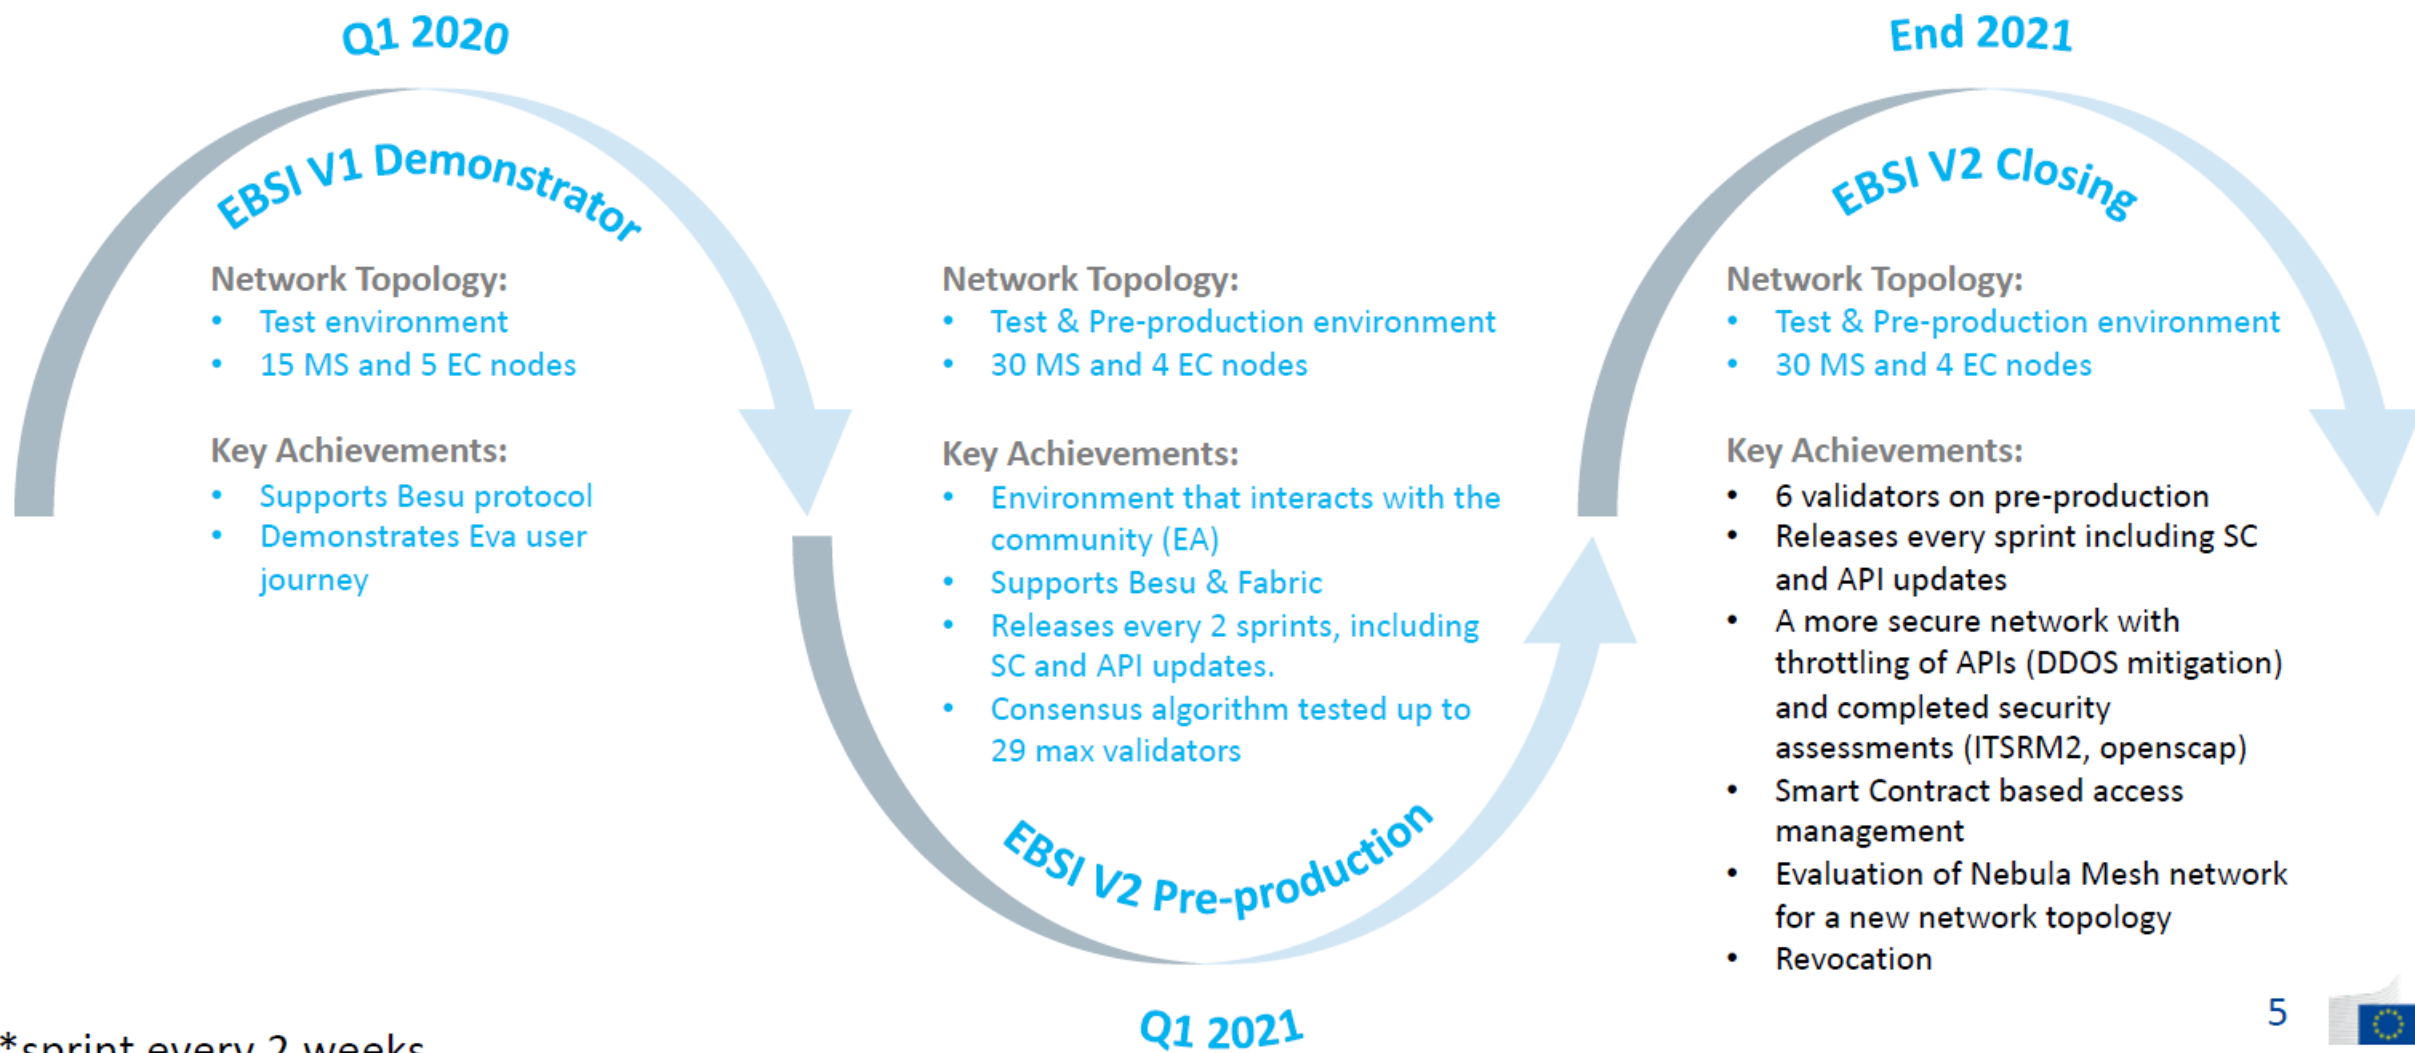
Q1 2020

EBSI V1 Demonstrator

Network Topology:
• Test environment
• 15 MS and 5 EC nodes

Key Achievements:
• Supports Besu protocol
• Demonstrates Eva user journey

Network Topology:
• Test & Pre-production environment
• 30 MS and 4 EC nodes

Key Achievements:
• Environment that interacts with the community (EA)
• Supports Besu & Fabric
• Releases every 2 sprints, including SC and API updates.
• Consensus algorithm tested up to 29 max validators

EBSI V2 Pre-production

Q1 2021

End 2021

EBSI V2 Closing

Network Topology:
• Test & Pre-production environment
• 30 MS and 4 EC nodes

Key Achievements:
• 6 validators on pre-production
• Releases every sprint including SC and API updates
• A more secure network with throttling of APIs (DDOS mitigation) and completed security assessments (ITSRM2, openscap)
• Smart Contract based access management
• Evaluation of Nebula Mesh network for a new network topology
• Revocation

*sprint every 2 weeks

5